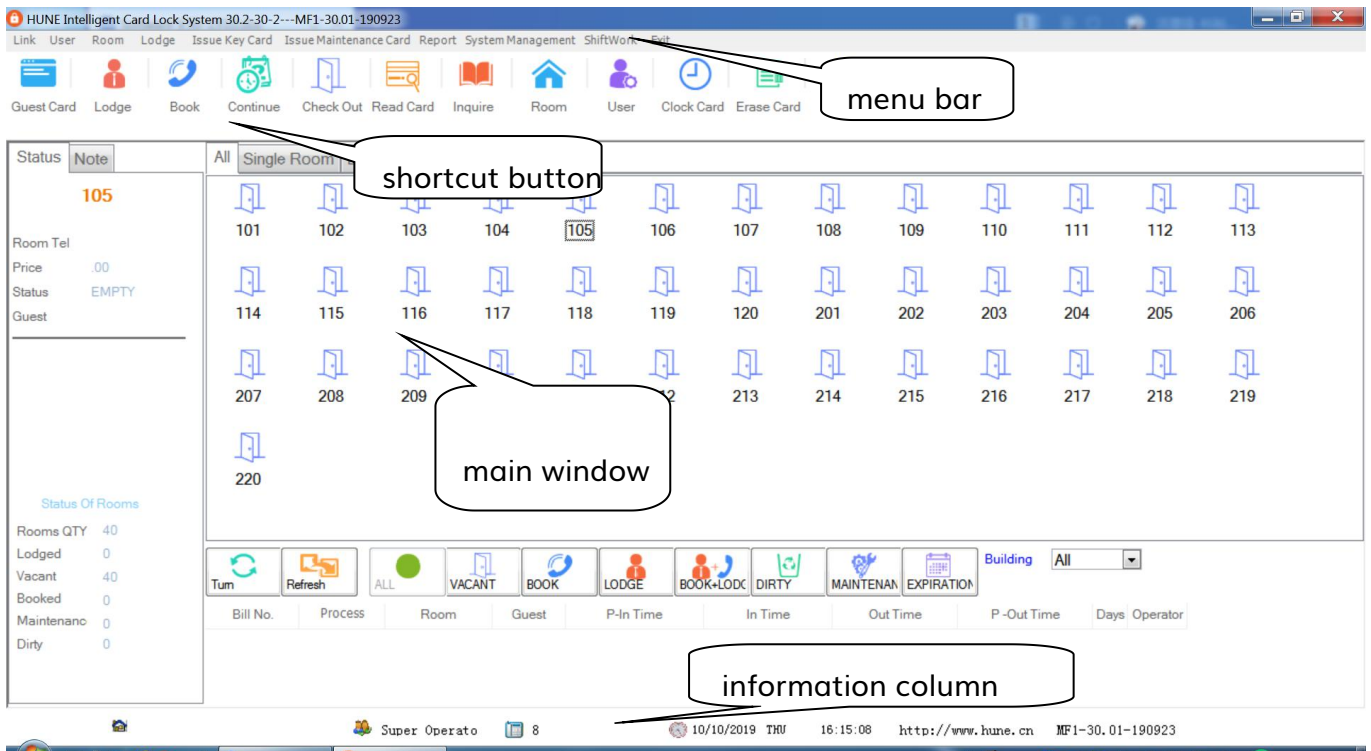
HUNE Intelligent Card Lock System 30.2-30-2---MF1-30.01-190923

Link User Room Lodge Issue Key Card Issue Maintenance Card Report System Management ShiftWork Exit

Guest Card Lodge Book Continue Check Out Read Card Inquire Room User Clock Card Erase Card

menu bar

shortcut button

Status Note

105

Room Tel
Price .00
Status EMPTY
Guest

All Single Room

101 102 103 104 105 106 107 108 109 110 111 112 113
114 115 116 117 118 119 120 201 202 203 204 205 206
207 208 209 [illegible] 213 214 215 216 217 218 219
220

main window

Status Of Rooms
Rooms QTY 40
Lodged 0
Vacant 40
Booked 0
Maintenanc 0
Dirty 0

Turn Refresh ALL VACANT BOOK LODGE BOOK+LODC DIRTY MAINTENAN EXPIRATION Building All

| Bill No. | Process | Room | Guest | P-In Time | In Time | Out Time | P -Out Time | Days | Operator |
|---|---|---|---|---|---|---|---|---|---|

information column

Super Operato 8 10/10/2019 THU 16:15:08 http://www.hune.cn MF1-30.01-190923